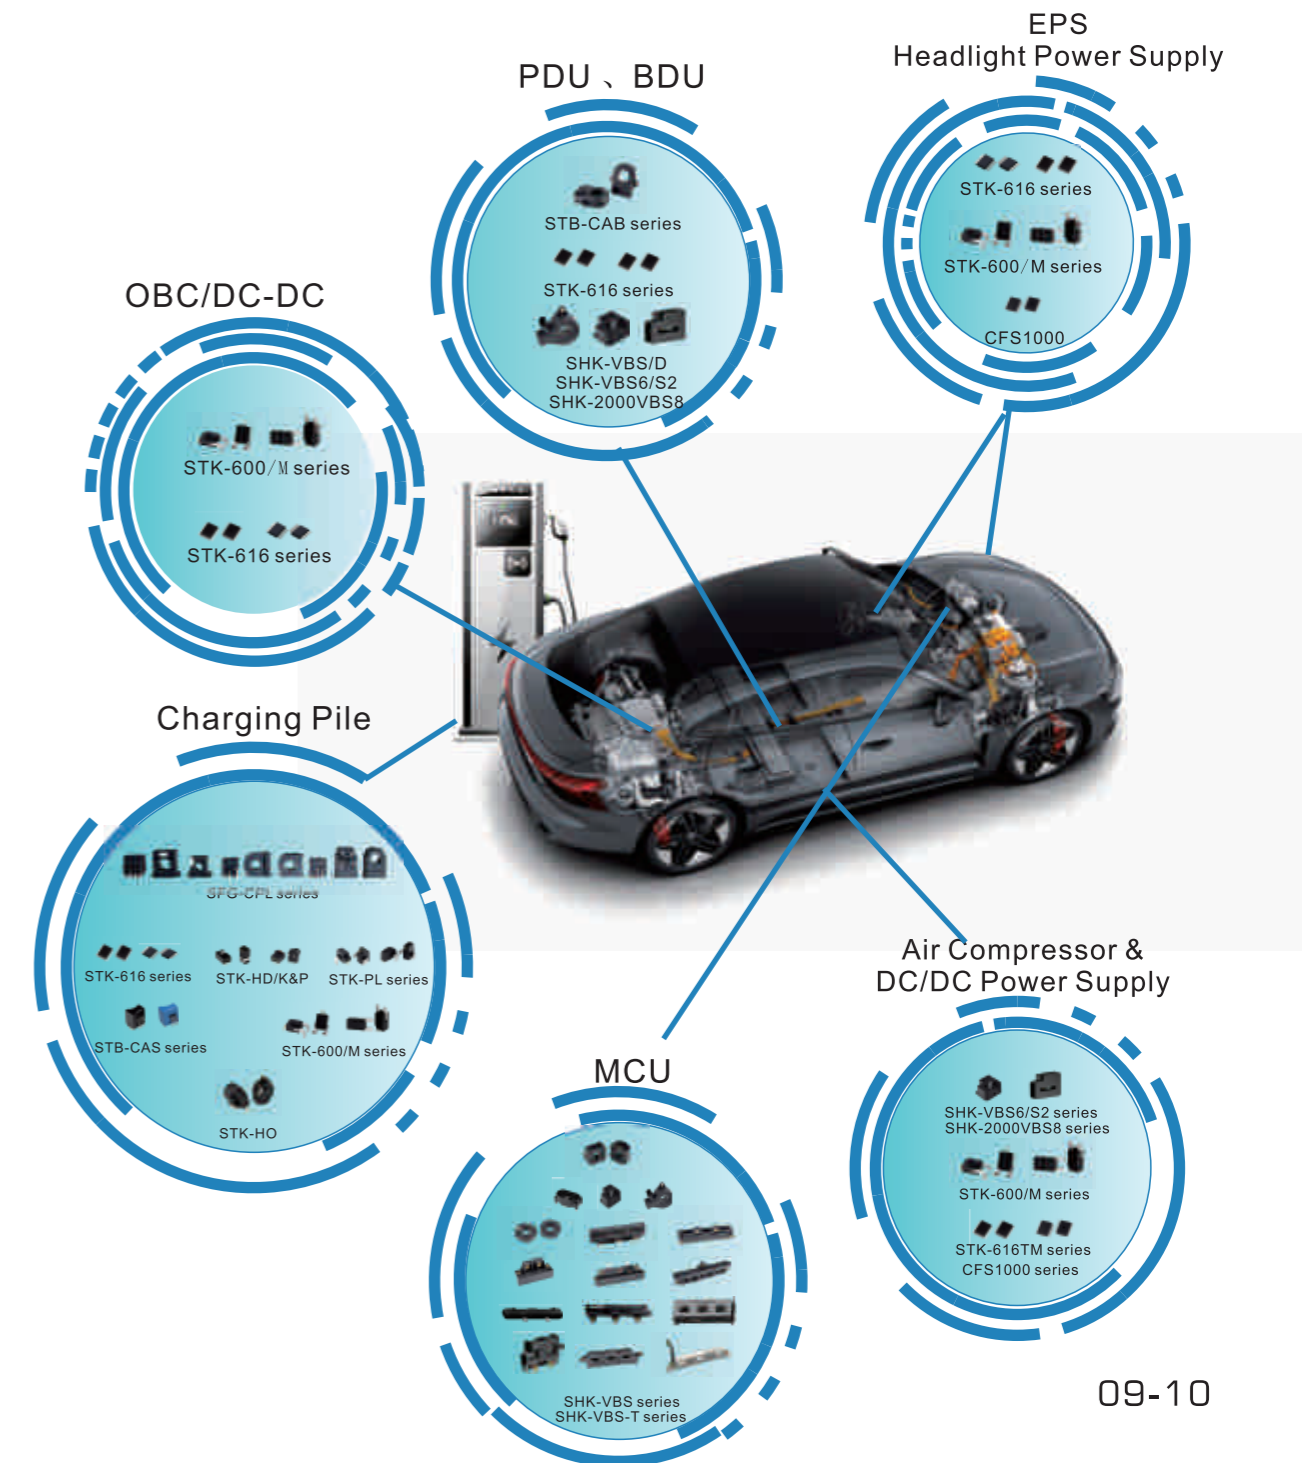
PDU 、BDU

STB-CAB series

STK-616 series

SHK-VBS/D
SHK-VBS6/S2
SHK-2000VBS8

EPS
Headlight Power Supply

STK-616 series

STK-600/M series

CFS1000

OBC/DC-DC

STK-600/M series

STK-616 series

Charging Pile

SFG-CPL series

STK-616 series

STK-HD/K&P

STK-PL series

STB-CAS series

STK-600/M series

STK-HO

MCU

SHK-VBS series
SHK-VBS-T series

Air Compressor &
DC/DC Power Supply

SHK-VBS6/S2 series
SHK-2000VBS8 series

STK-600/M series

STK-616TM series
CFS1000 series

09-10